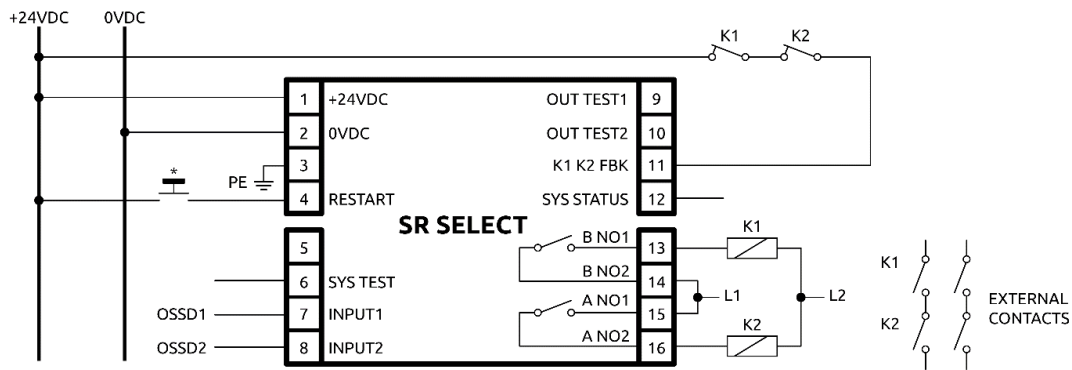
+24VDC 0VDC

K1 K2

1 +24VDC
2 0VDC
3
PE
*
4 RESTART

OUT TEST1 9
OUT TEST2 10
K1 K2 FBK 11
SYS STATUS 12

SR SELECT

5
6 SYS TEST
OSSD1 7 INPUT1
OSSD2 8 INPUT2

B NO1 13
B NO2 14
A NO1 15
A NO2 16

K1
L1
L2
K2

K1
K2
EXTERNAL CONTACTS